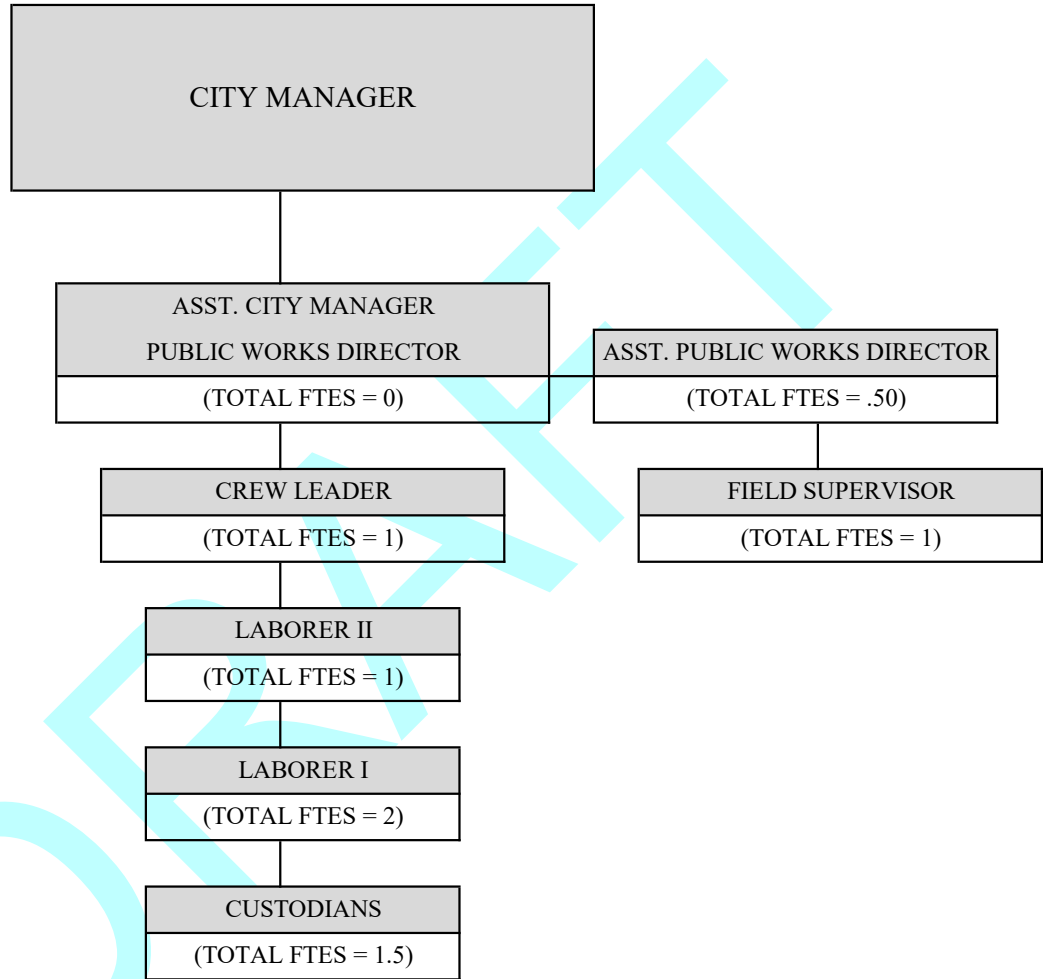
CITY MANAGER

ASST. CITY MANAGER
PUBLIC WORKS DIRECTOR
(TOTAL FTES = 0)

ASST. PUBLIC WORKS DIRECTOR
(TOTAL FTES = .50)

CREW LEADER
(TOTAL FTES = 1)

FIELD SUPERVISOR
(TOTAL FTES = 1)

LABORER II
(TOTAL FTES = 1)

LABORER I
(TOTAL FTES = 2)

CUSTODIANS
(TOTAL FTES = 1.5)

DRAFT